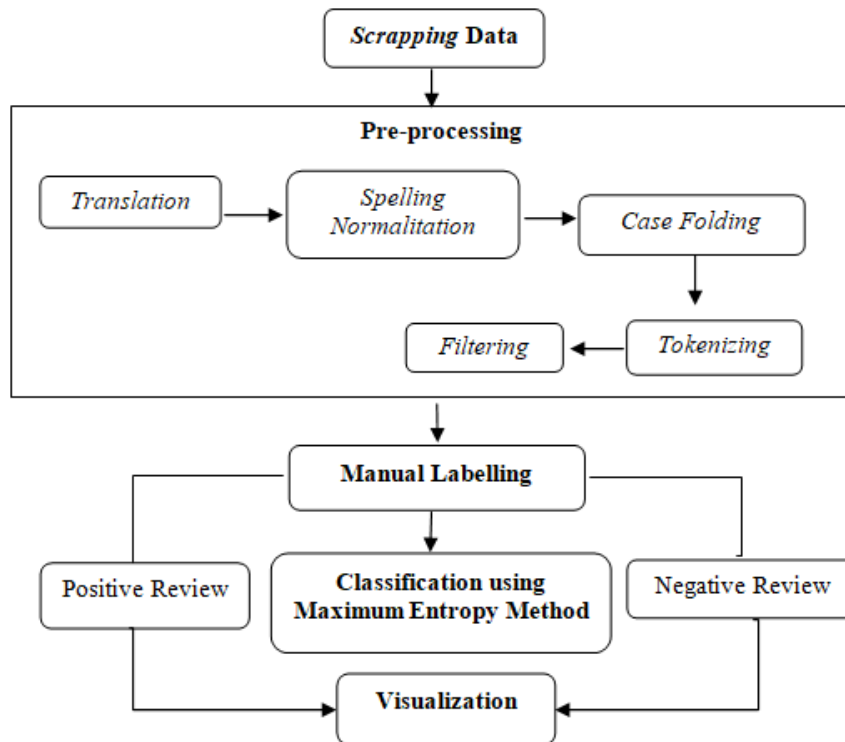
Scrapping Data

Pre-processing

Translation

Spelling Normalitation

Case Folding

Tokenizing

Filtering

Manual Labelling

Positive Review

Classification using Maximum Entropy Method

Negative Review

Visualization